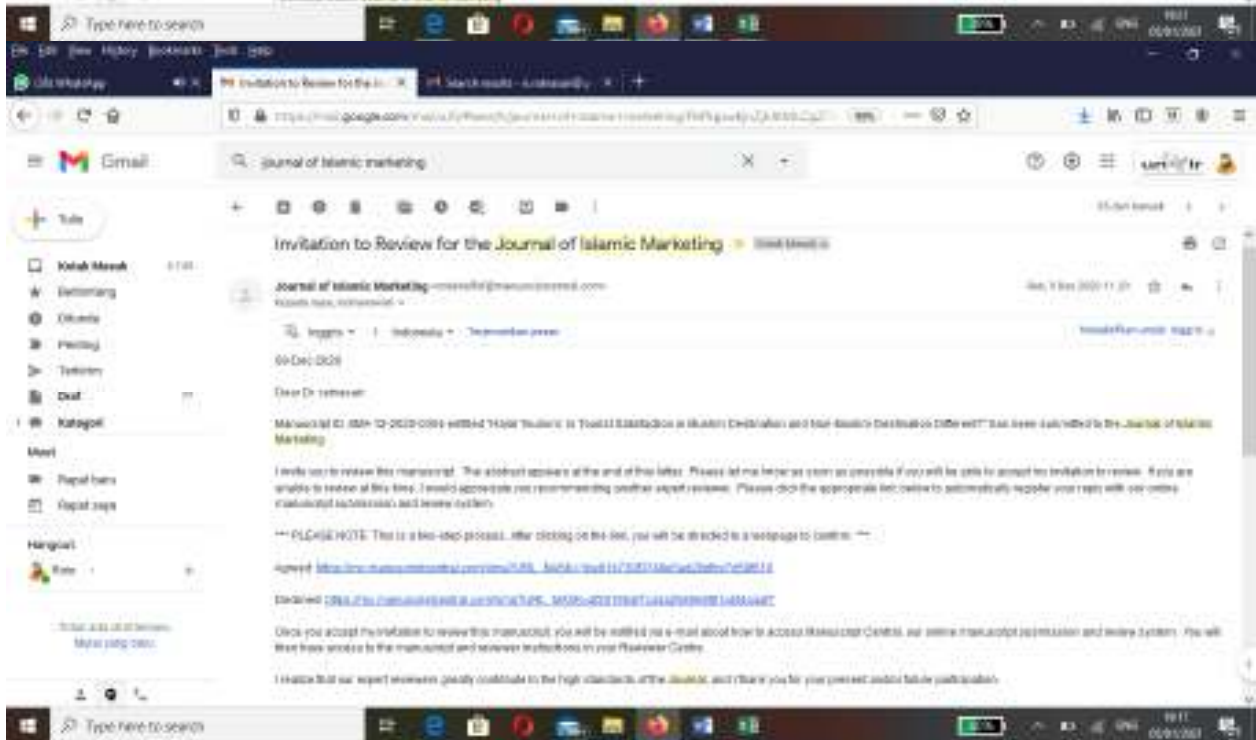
Type here to search

File Edit View History Bookmarks Tools Help

(20) WhatsApp

Invitation to Review for the J

Search results - rusmawati

https://mail.google.com/mail/u/0/#search/journal+of+islamic+marketing/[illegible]

Gmail

journal of islamic marketing

Tulis

Kotak Masuk

Berbintang

Ditunda

Penting

Terkirim

Draf

Kategori

Meet

Rapat baru

Rapat saya

Hangout

Invitation to Review for the Journal of Islamic Marketing

Journal of Islamic Marketing

Inggris · Indonesia · Terjemahkan pesan

09-Dec-2020

Dear Dr. rusmawati:

Manuscript ID JIMA-12-2020-0389 entitled "Halal Tourism: Is Tourist Satisfaction in Muslim Destination and Non-Muslim Destination Different?" has been submitted to the Journal of Islamic Marketing.

I invite you to review this manuscript. The abstract appears at the end of this letter. Please let me know as soon as possible if you will be able to accept my invitation to review. If you are unable to review at this time, I would appreciate you recommending another expert reviewer. Please click the appropriate link below to automatically register your reply with our online manuscript submission and review system.

*** PLEASE NOTE: This is a two-step process. After clicking on the link, you will be directed to a webpage to confirm. ***

Agreed: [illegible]

Declined: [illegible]

Once you accept my invitation to review this manuscript, you will be notified via e-mail about how to access Manuscript Central, our online manuscript submission and review system. You will then have access to the manuscript and reviewer instructions in your Reviewer Center.

I realize that our expert reviewers greatly contribute to the high standards of the Journal, and I thank you for your present and/or future participation.

Type here to search